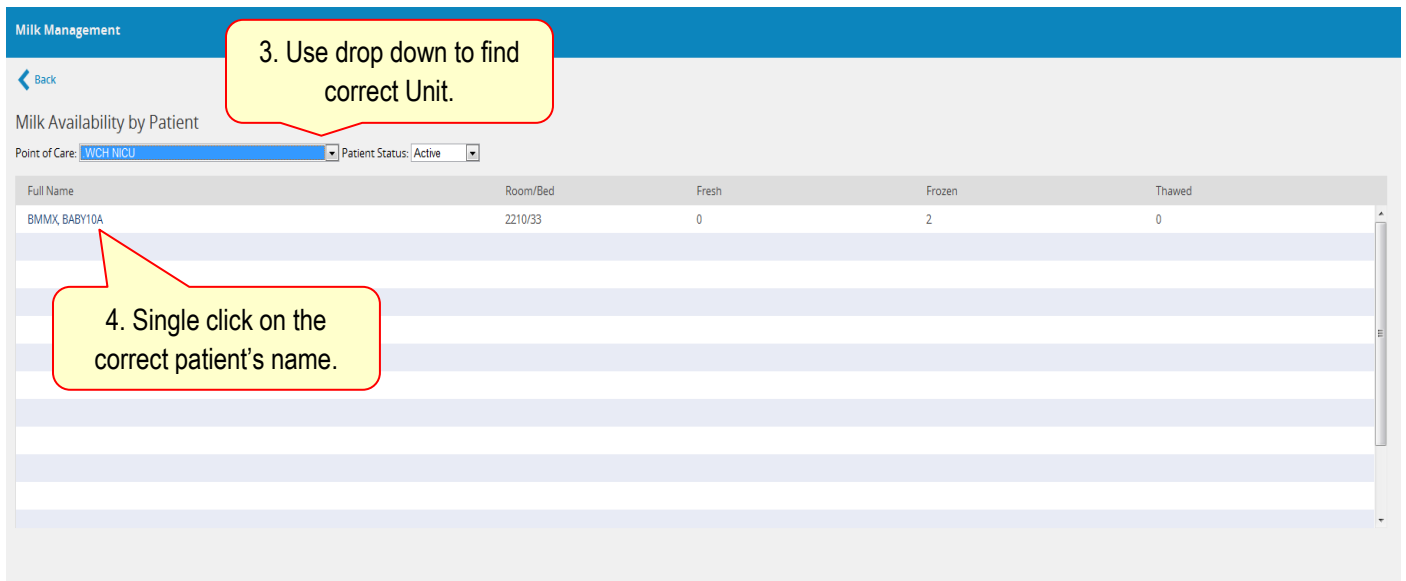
Milk Management

3. Use drop down to find correct Unit.

Back

Milk Availability by Patient

Point of Care: WCH NICU Patient Status: Active

| Full Name | Room/Bed | Fresh | Frozen | Thawed |
|---|---|---|---|---|
| BMMX, BABY10A | 2210/33 | 0 | 2 | 0 |

4. Single click on the correct patient’s name.